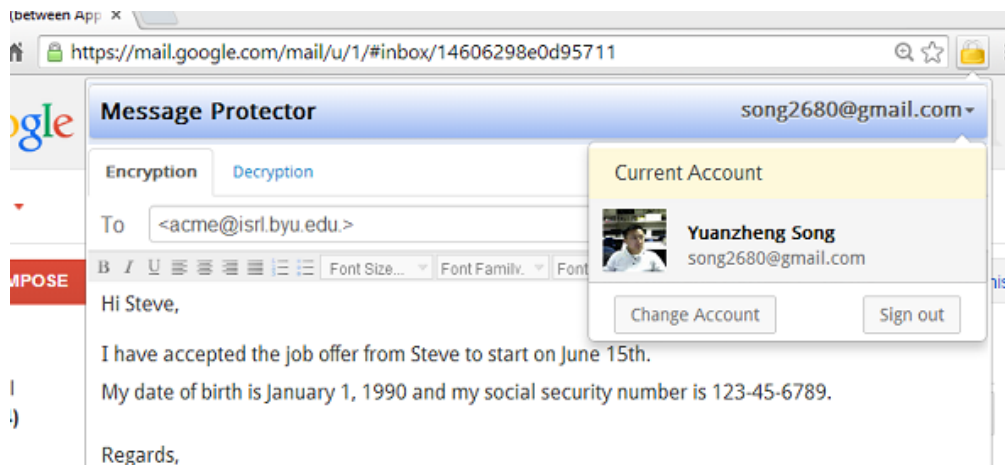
(between App ×

https://mail.google.com/mail/u/1/#inbox/14606298e0d95711

ogle

Message Protector

song2680@gmail.com

Encryption

Decryption

To

<acme@isrl.byu.edu.>

B I U

Font Size...

Font Family.

Font

MPOSE

Hi Steve,

I have accepted the job offer from Steve to start on June 15th.

My date of birth is January 1, 1990 and my social security number is 123-45-6789.

Regards,

Current Account

Yuanzheng Song

song2680@gmail.com

Change Account

Sign out